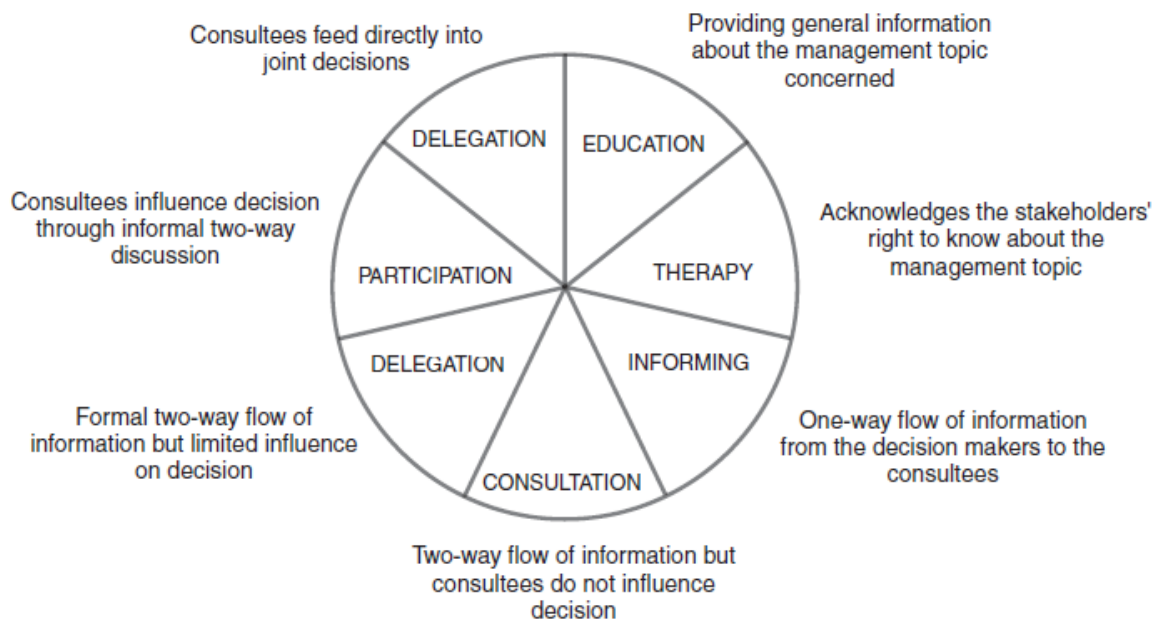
Consultees feed directly into joint decisions

Providing general information about the management topic concerned

DELEGATION

EDUCATION

Consultees influence decision through informal two-way discussion

Acknowledges the stakeholders' right to know about the management topic

PARTICIPATION

THERAPY

DELEGATION

INFORMING

Formal two-way flow of information but limited influence on decision

One-way flow of information from the decision makers to the consultees

CONSULTATION

Two-way flow of information but consultees do not influence decision